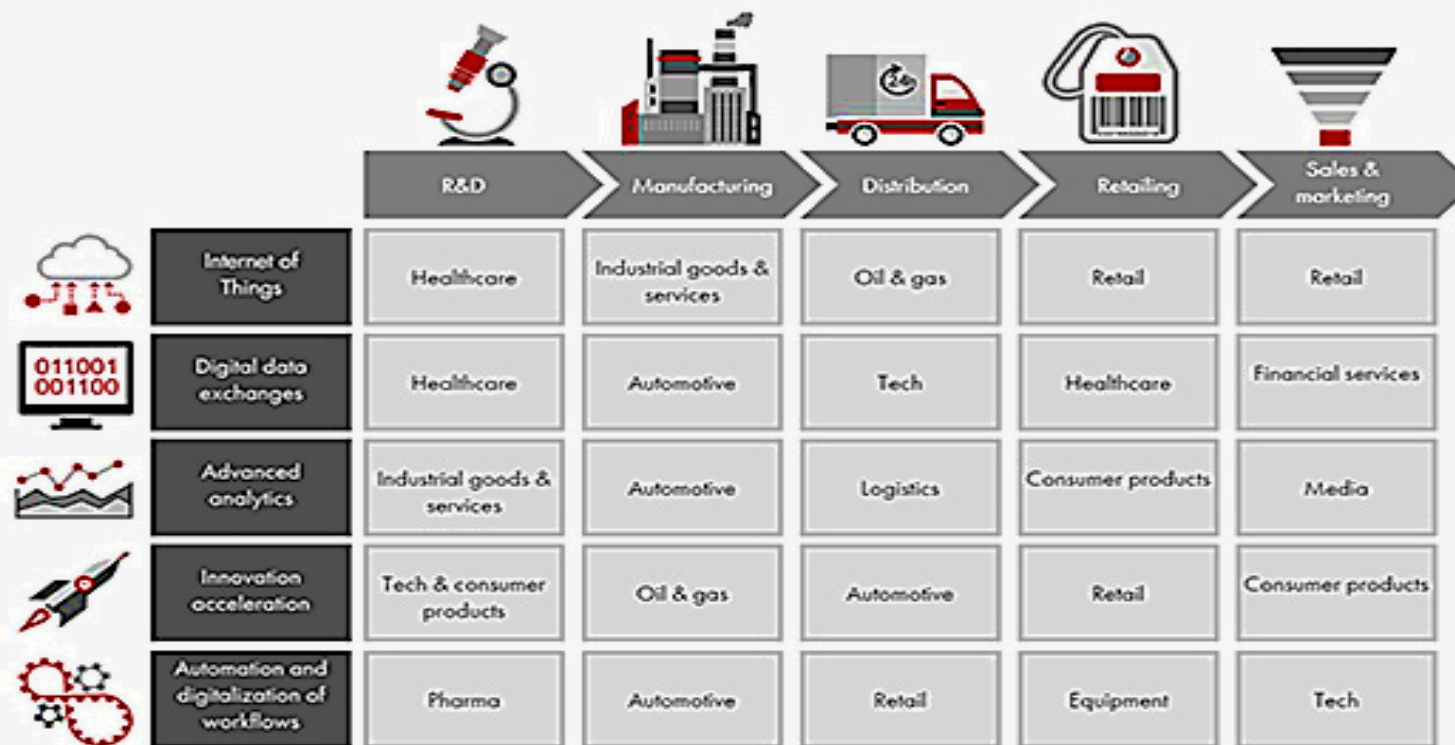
24

| | R&D | Manufacturing | Distribution | Retailing | Sales & marketing |
|---|---|---|---|---|---|
| Internet of Things | Healthcare | Industrial goods & services | Oil & gas | Retail | Retail |
| Digital data exchanges | Healthcare | Automotive | Tech | Healthcare | Financial services |
| Advanced analytics | Industrial goods & services | Automotive | Logistics | Consumer products | Media |
| Innovation acceleration | Tech & consumer products | Oil & gas | Automotive | Retail | Consumer products |
| Automation and digitalization of workflows | Pharma | Automotive | Retail | Equipment | Tech |

011001
001100